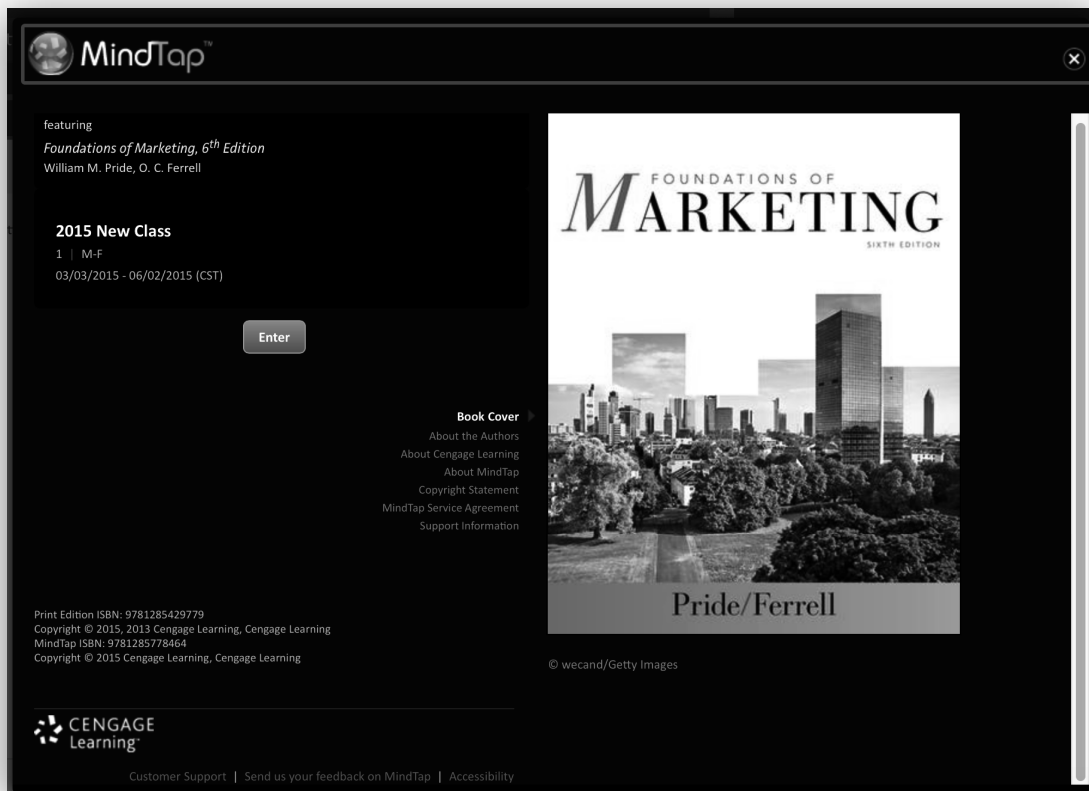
MindTap™

featuring
*Foundations of Marketing, 6$^{th}$ Edition*
William M. Pride, O. C. Ferrell

**2015 New Class**
1 | M-F
03/03/2015 - 06/02/2015 (CST)

Enter

**Book Cover**
About the Authors
About Cengage Learning
About MindTap
Copyright Statement
MindTap Service Agreement
Support Information

Print Edition ISBN: 9781285429779
Copyright © 2015, 2013 Cengage Learning, Cengage Learning
MindTap ISBN: 9781285778464
Copyright © 2015 Cengage Learning, Cengage Learning

CENGAGE Learning™

Customer Support | Send us your feedback on MindTap | Accessibility

FOUNDATIONS OF
MARKETING
SIXTH EDITION

Pride/Ferrell

© wecand/Getty Images